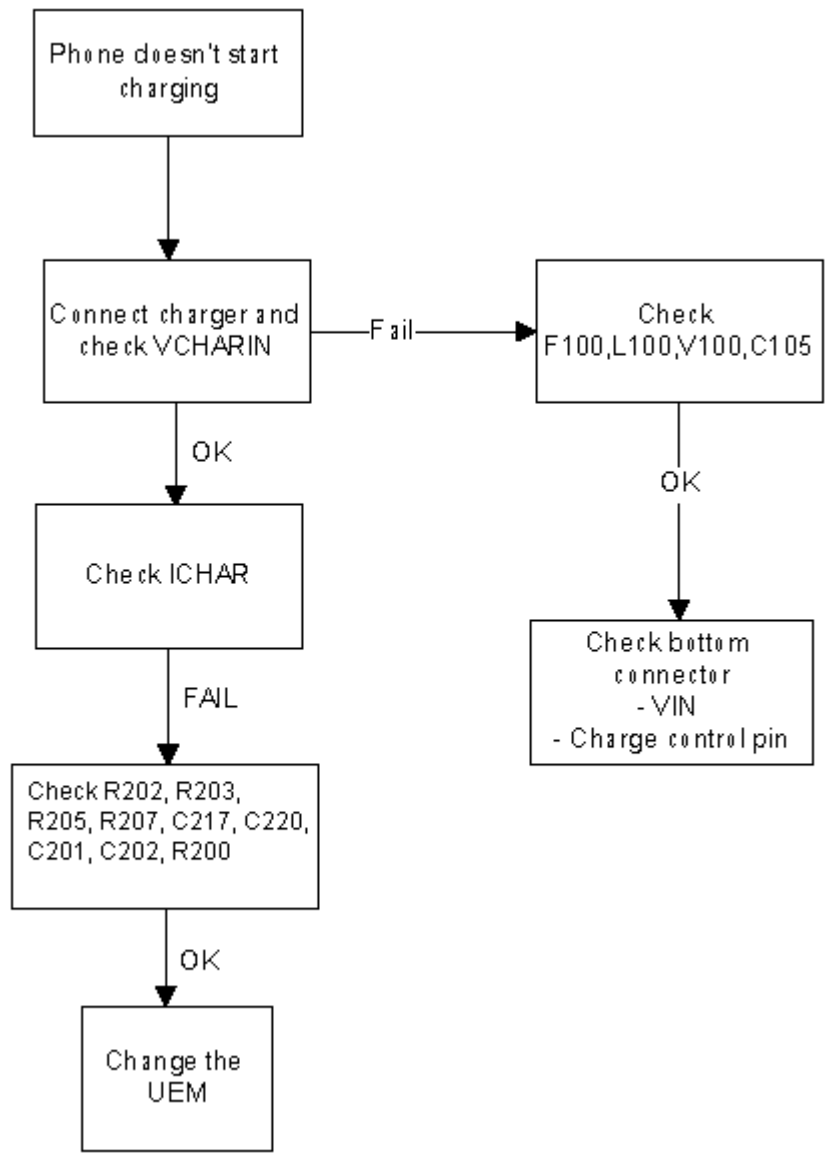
Phone doesn't start charging

Connect charger and check VCHARIN

Fail

Check F100,L100,V100,C105

OK

Check ICHAR

OK

Check bottom connector
- VIN
- Charge control pin

FAIL

Check R202, R203, R205, R207, C217, C220, C201, C202, R200

OK

Change the UEM